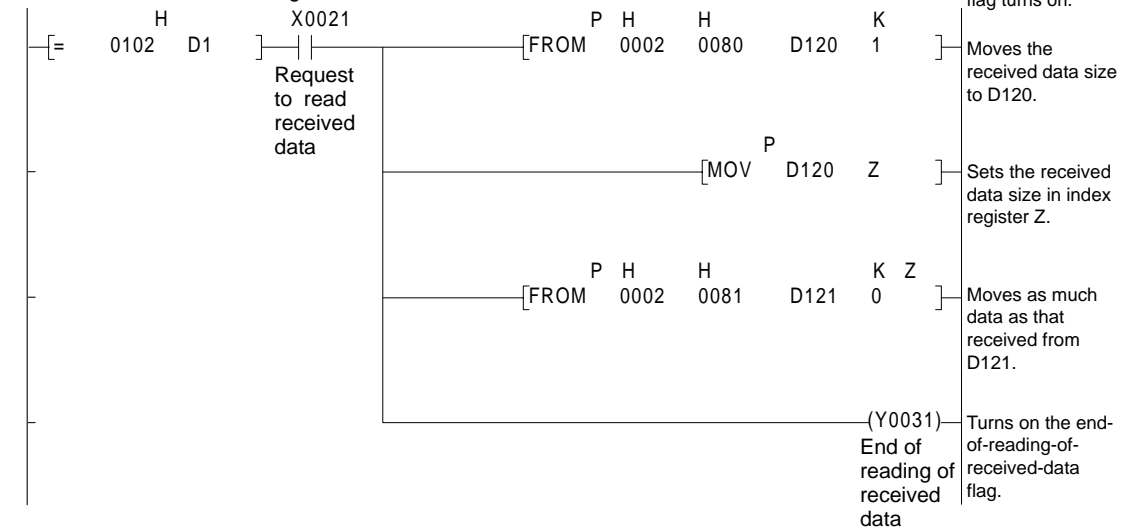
flag turns on.

H 0102 D1 X0021 Request to read received data

FROM P 0002 H 0080 H D120 1 K — Moves the received data size to D120.

MOV P D120 Z — Sets the received data size in index register Z.

FROM P 0002 H 0081 H D121 0 K Z — Moves as much data as that received from D121.

(Y0031) End of reading of received data — Turns on the end-of-reading-of-received-data flag.